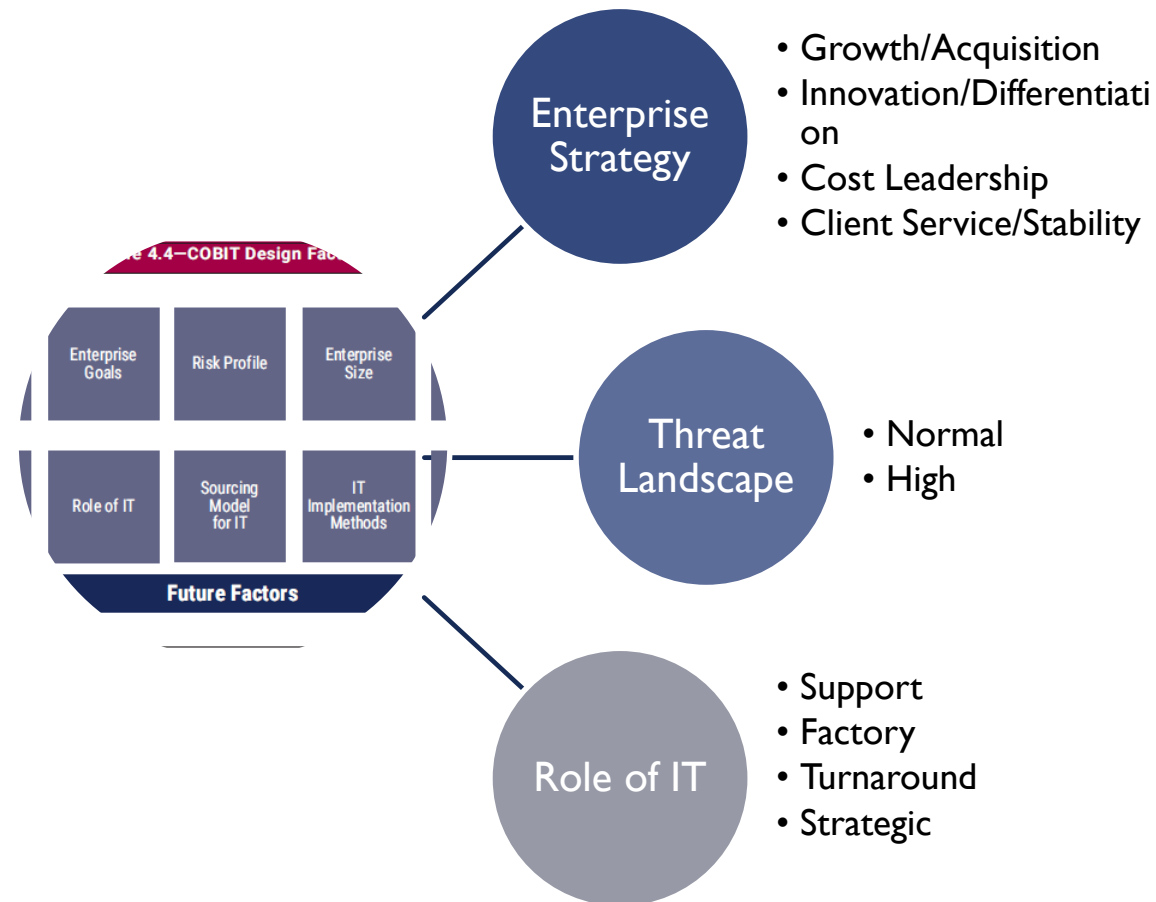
e 4.4—COBIT Design Fac

Enterprise Goals

Risk Profile

Enterprise Size

Role of IT

Sourcing Model for IT

IT Implementation Methods

Future Factors

Enterprise Strategy

• Growth/Acquisition
• Innovation/Differentiati on
• Cost Leadership
• Client Service/Stability

Threat Landscape

• Normal
• High

Role of IT

• Support
• Factory
• Turnaround
• Strategic